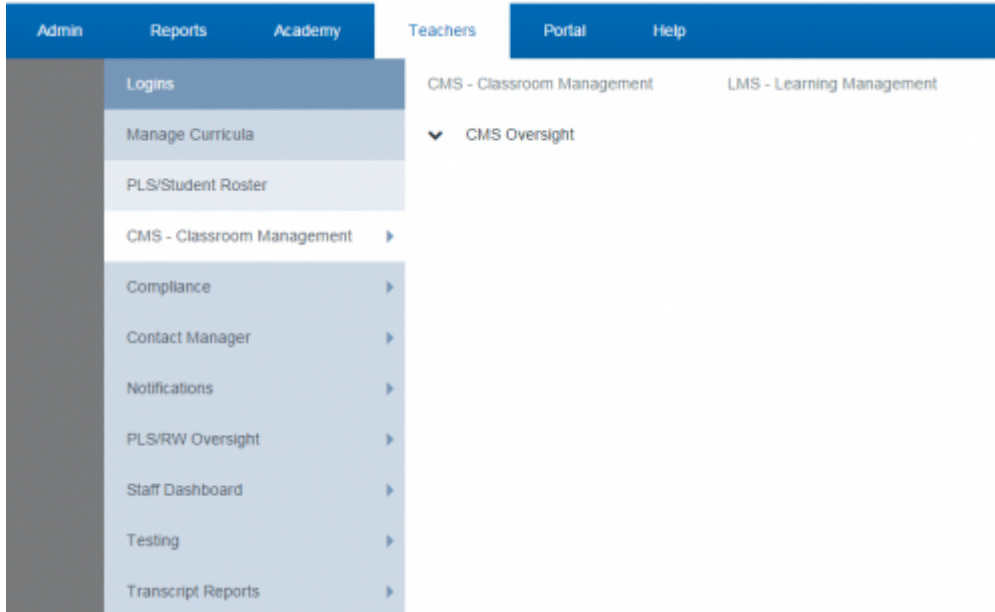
Admin Reports Academy Teachers Portal Help

Logins
Manage Curricula
PLS/Student Roster
CMS - Classroom Management
Compliance
Contact Manager
Notifications
PLS/RW Oversight
Staff Dashboard
Testing
Transcript Reports

CMS - Classroom Management LMS - Learning Management

CMS Oversight